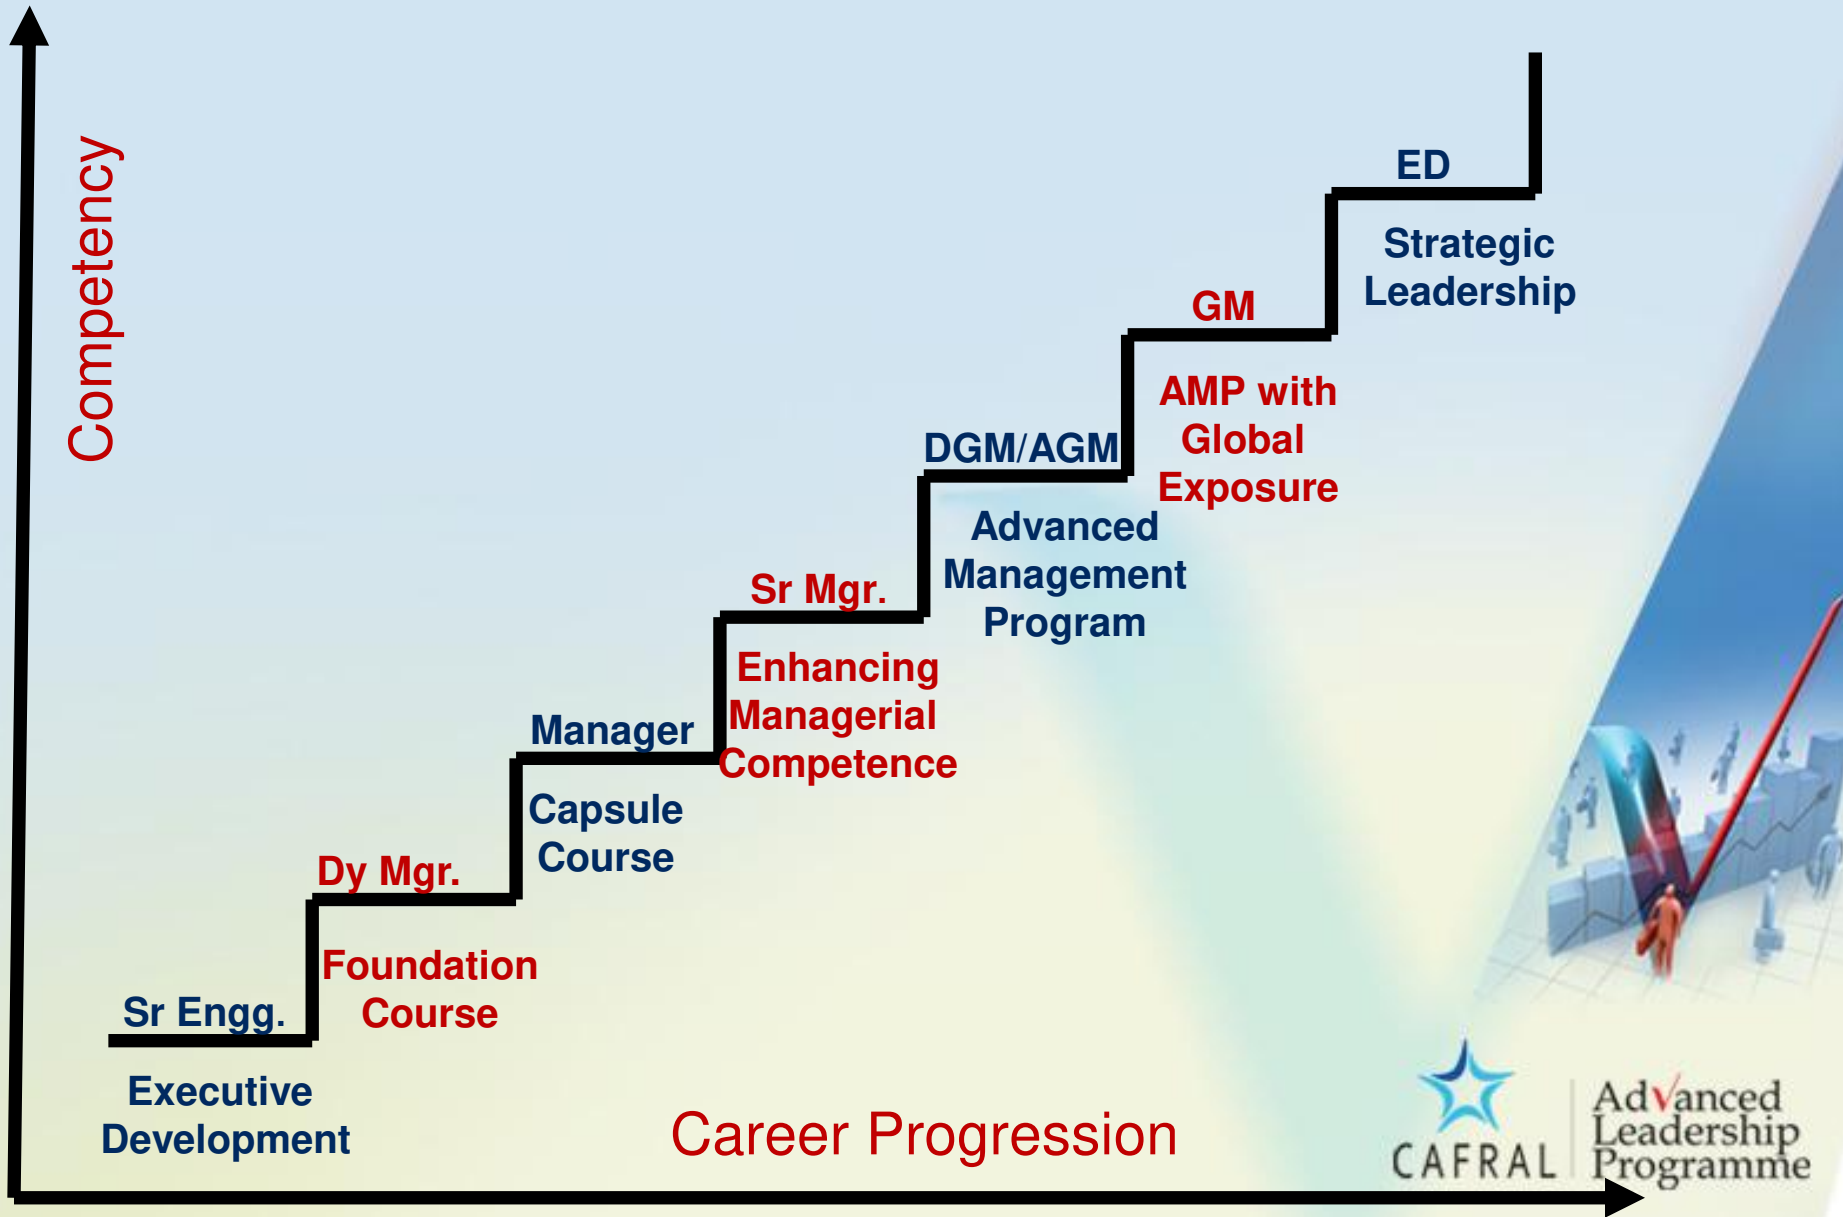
Competency

ED

Strategic Leadership

GM

AMP with Global Exposure

DGM/AGM

Advanced Management Program

Sr Mgr.

Enhancing Managerial Competence

Manager

Capsule Course

Dy Mgr.

Foundation Course

Sr Engg.

Executive Development

Career Progression

CAFRAL

Advanced Leadership Programme